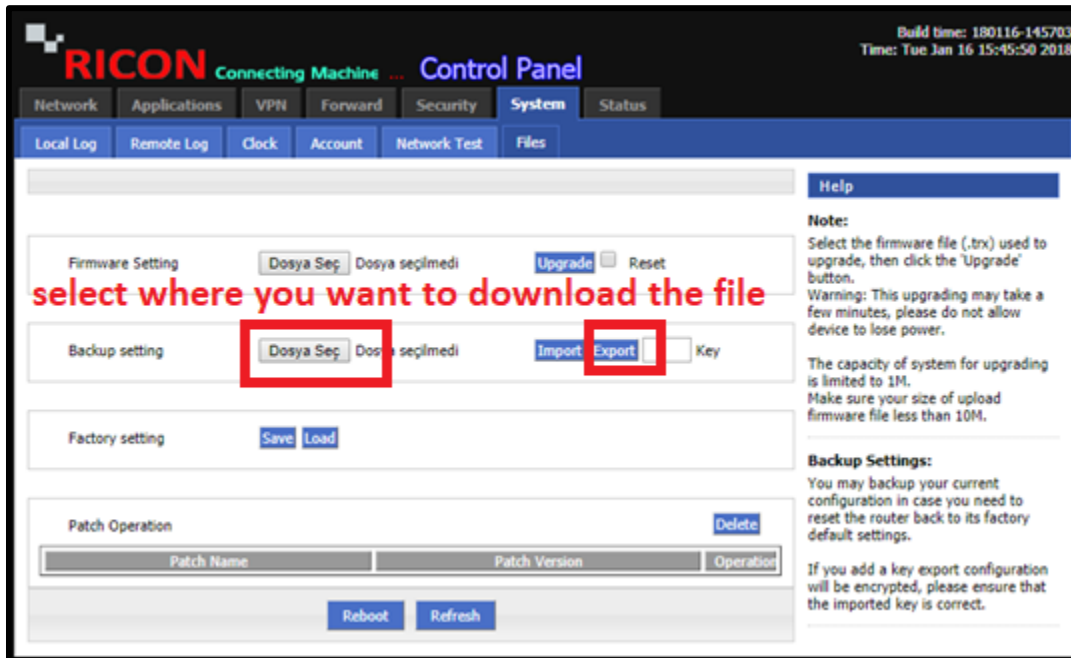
RICON Connecting Machine ... Control Panel

Build time: 180116-145703
Time: Tue Jan 16 15:45:50 2018

Network | Applications | VPN | Forward | Security | System | Status

Local Log | Remote Log | Clock | Account | Network Test | Files

Firmware Setting Dosya Seç Dosya seçilmedi Upgrade Reset

select where you want to download the file

Backup setting Dosya Seç Dosya seçilmedi Import Export Key

Factory setting Save Load

Patch Operation Delete

| Patch Name | Patch Version | Operation |
|---|---|---|

Reboot Refresh

Help

Note:
Select the firmware file (.trx) used to upgrade, then click the 'Upgrade' button.
Warning: This upgrading may take a few minutes, please do not allow device to lose power.

The capacity of system for upgrading is limited to 1M.
Make sure your size of upload firmware file less than 10M.

Backup Settings:
You may backup your current configuration in case you need to reset the router back to its factory default settings.

If you add a key export configuration will be encrypted, please ensure that the imported key is correct.